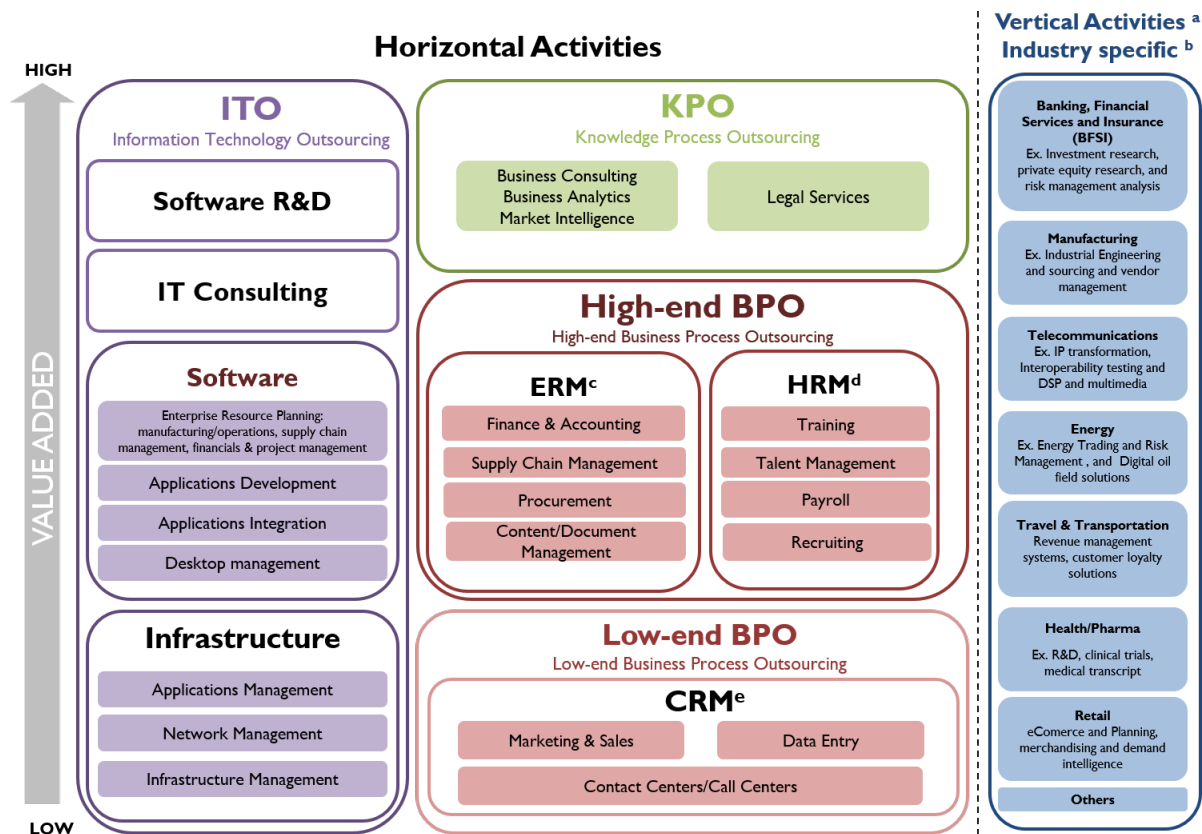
Horizontal Activities

Vertical Activities $^a$
Industry specific $^b$

HIGH

VALUE ADDED

LOW

ITO
Information Technology Outsourcing

Software R&D

IT Consulting

Software

Enterprise Resource Planning: manufacturing/operations, supply chain management, financials & project management

Applications Development

Applications Integration

Desktop management

Infrastructure

Applications Management

Network Management

Infrastructure Management

KPO
Knowledge Process Outsourcing

Business Consulting
Business Analytics
Market Intelligence

Legal Services

High-end BPO
High-end Business Process Outsourcing

ERM$^c$

Finance & Accounting

Supply Chain Management

Procurement

Content/Document Management

HRM$^d$

Training

Talent Management

Payroll

Recruiting

Low-end BPO
Low-end Business Process Outsourcing

CRM$^e$

Marketing & Sales

Data Entry

Contact Centers/Call Centers

Banking, Financial Services and Insurance (BFSI)
Ex. Investment research, private equity research, and risk management analysis

Manufacturing
Ex. Industrial Engineering and sourcing and vendor management

Telecommunications
Ex. IP transformation, Interoperability testing and DSP and multimedia

Energy
Ex. Energy Trading and Risk Management , and Digital oil field solutions

Travel & Transportation
Revenue management systems, customer loyalty solutions

Health/Pharma
Ex. R&D, clinical trials, medical transcript

Retail
eComerce and Planning, merchandising and demand intelligence

Others